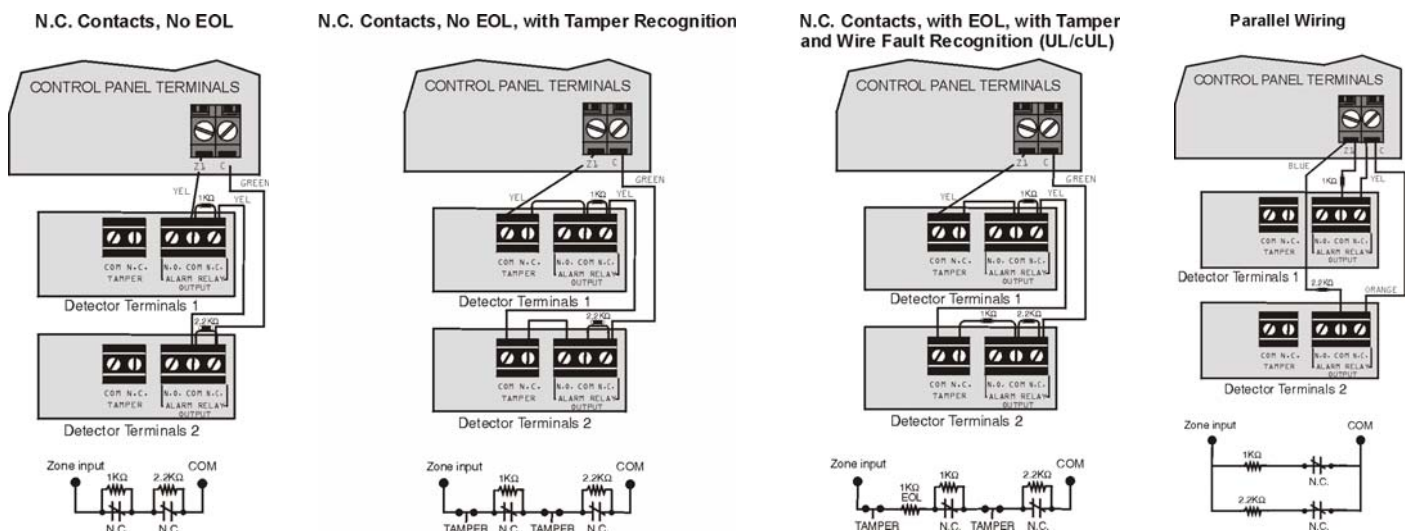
N.C. Contacts, No EOL

CONTROL PANEL TERMINALS

Z1 C

YEL GREEN YEL 1KΩ

COM N.C. TAMPER N.O. COM N.C. ALARM RELAY OUTPUT

Detector Terminals 1

2.2KΩ

COM N.C. TAMPER N.O. COM N.C. ALARM RELAY OUTPUT

Detector Terminals 2

Zone input 1KΩ 2.2KΩ COM N.C. N.C.

N.C. Contacts, No EOL, with Tamper Recognition

CONTROL PANEL TERMINALS

Z1 C

YEL 1KΩ YEL GREEN

COM N.C. TAMPER N.O. COM N.C. ALARM RELAY OUTPUT

Detector Terminals 1

2.2KΩ

COM N.C. TAMPER N.O. COM N.C. ALARM RELAY OUTPUT

Detector Terminals 2

Zone input 1KΩ 2.2KΩ COM TAMPER N.C. TAMPER N.C.

N.C. Contacts, with EOL, with Tamper and Wire Fault Recognition (UL/cUL)

CONTROL PANEL TERMINALS

Z1 C

YEL 1KΩ YEL GREEN

COM N.C. TAMPER N.O. COM N.C. ALARM RELAY OUTPUT

Detector Terminals 1

1KΩ 2.2KΩ

COM N.C. TAMPER N.O. COM N.C. ALARM RELAY OUTPUT

Detector Terminals 2

Zone input 1KΩ EOL 1KΩ 2.2KΩ COM TAMPER N.C. TAMPER N.C.

Parallel Wiring

CONTROL PANEL TERMINALS

Z1 C

BLUE 1KΩ YEL

COM N.C. TAMPER N.O. COM N.C. ALARM RELAY OUTPUT

Detector Terminals 1

2.2KΩ ORANGE

COM N.C. TAMPER N.O. COM N.C. ALARM RELAY OUTPUT

Detector Terminals 2

Zone input COM 1KΩ N.C. 2.2KΩ N.C.